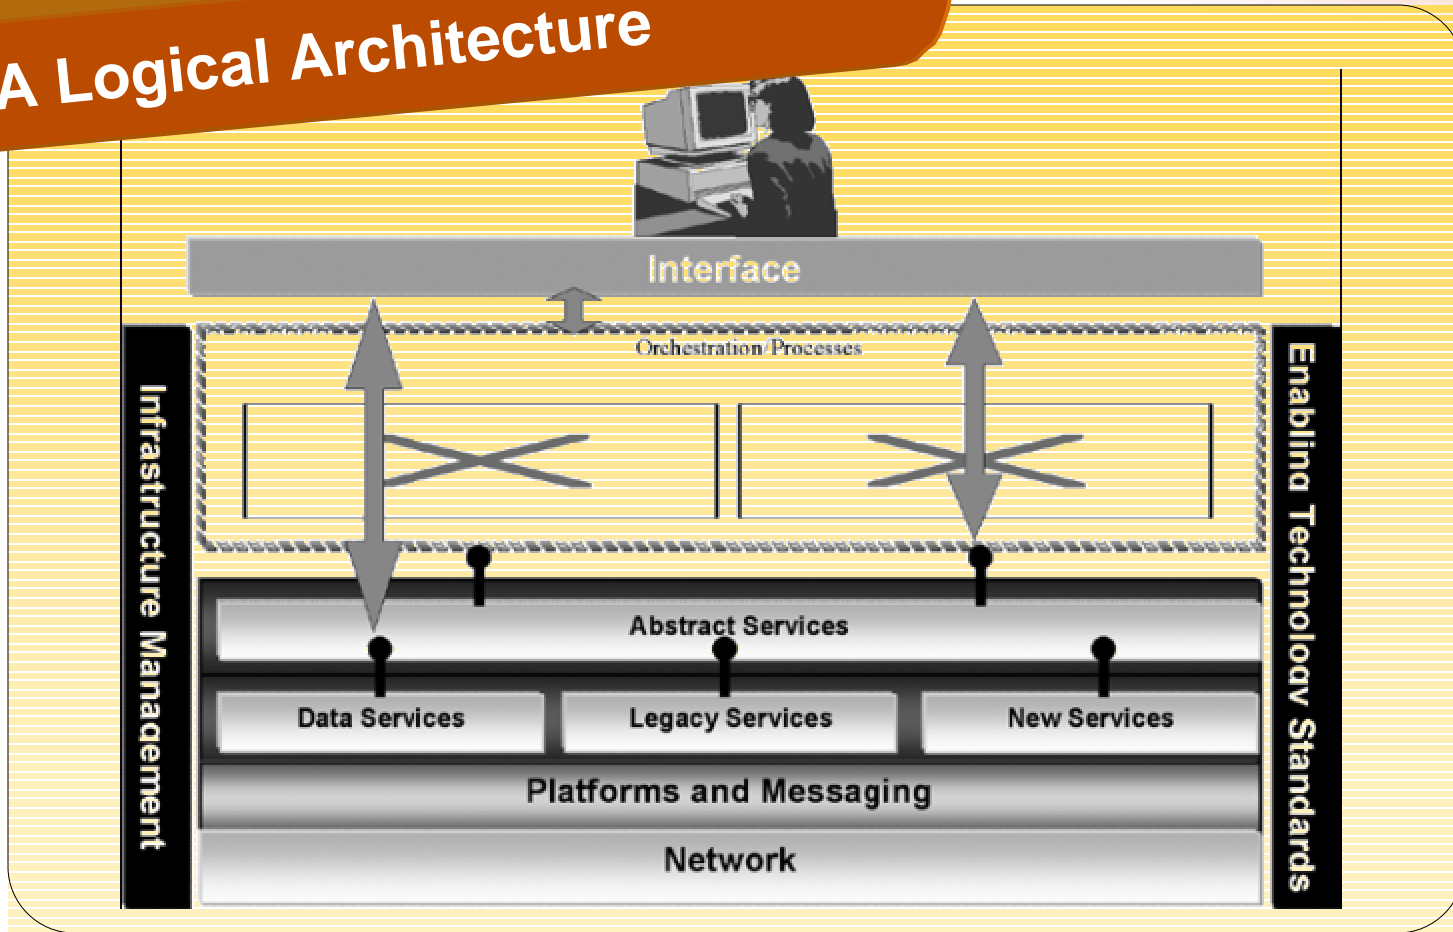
A Logical Architecture

Interface

Orchestration/Processes

Infrastructure Management

Enabling Technology Standards

Abstract Services

Data Services

Legacy Services

New Services

Platforms and Messaging

Network